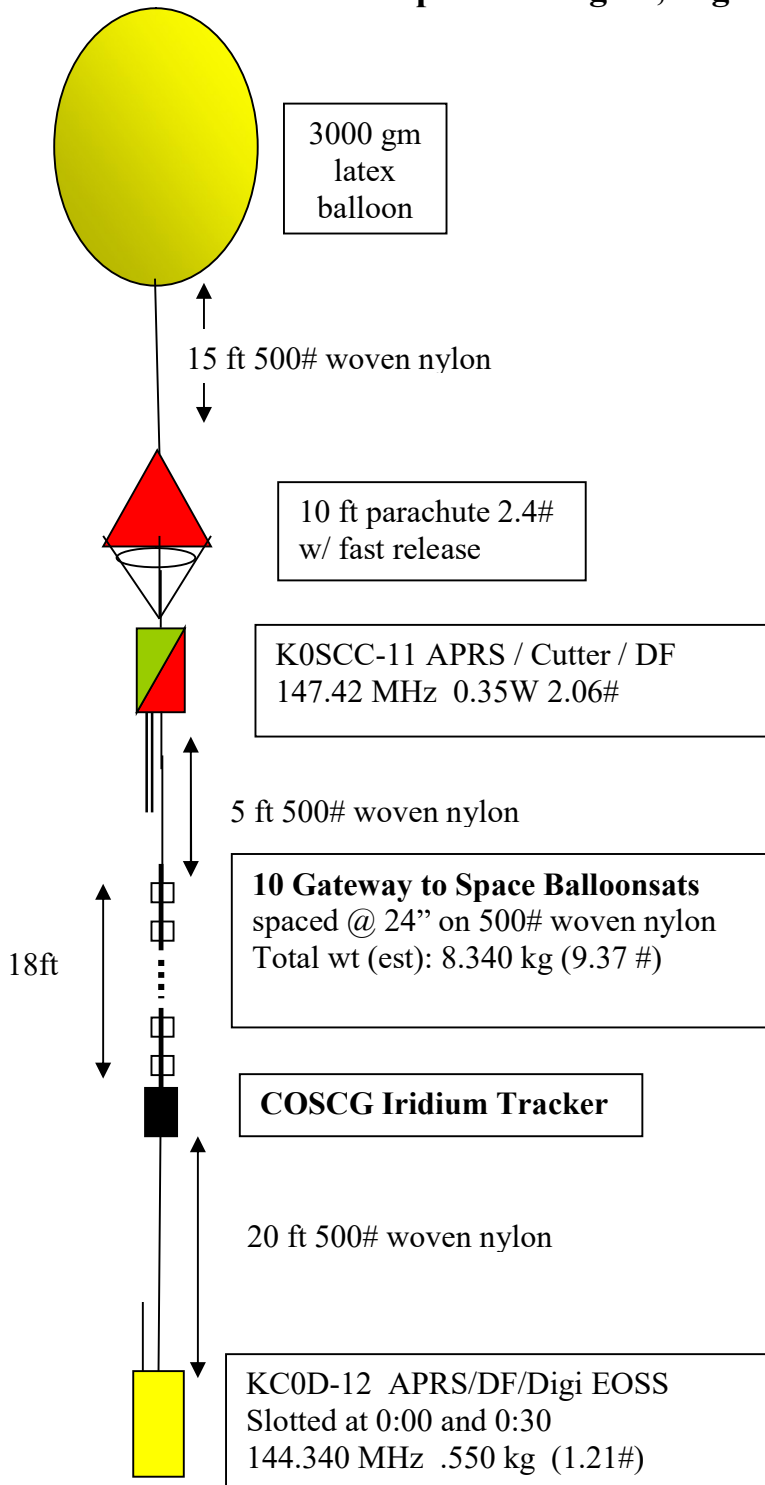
3000 gm latex balloon

15 ft 500# woven nylon

10 ft parachute 2.4# w/ fast release

K0SCC-11 APRS / Cutter / DF
147.42 MHz 0.35W 2.06#

5 ft 500# woven nylon

18ft

**10 Gateway to Space Balloonsats**
spaced @ 24" on 500# woven nylon
Total wt (est): 8.340 kg (9.37 #)

**COSCG Iridium Tracker**

20 ft 500# woven nylon

KC0D-12 APRS/DF/Digi EOSS
Slotted at 0:00 and 0:30
144.340 MHz .550 kg (1.21#)